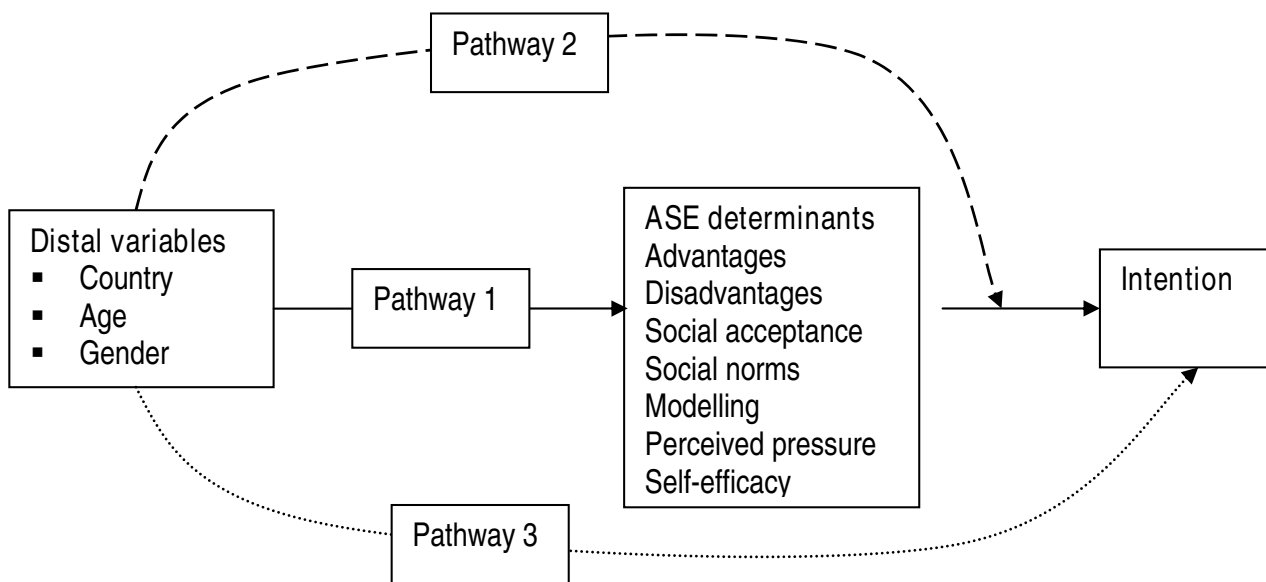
Pathway 2

Distal variables
▪ Country
▪ Age
▪ Gender

Pathway 1

ASE determinants
Advantages
Disadvantages
Social acceptance
Social norms
Modelling
Perceived pressure
Self-efficacy

Intention

Pathway 3